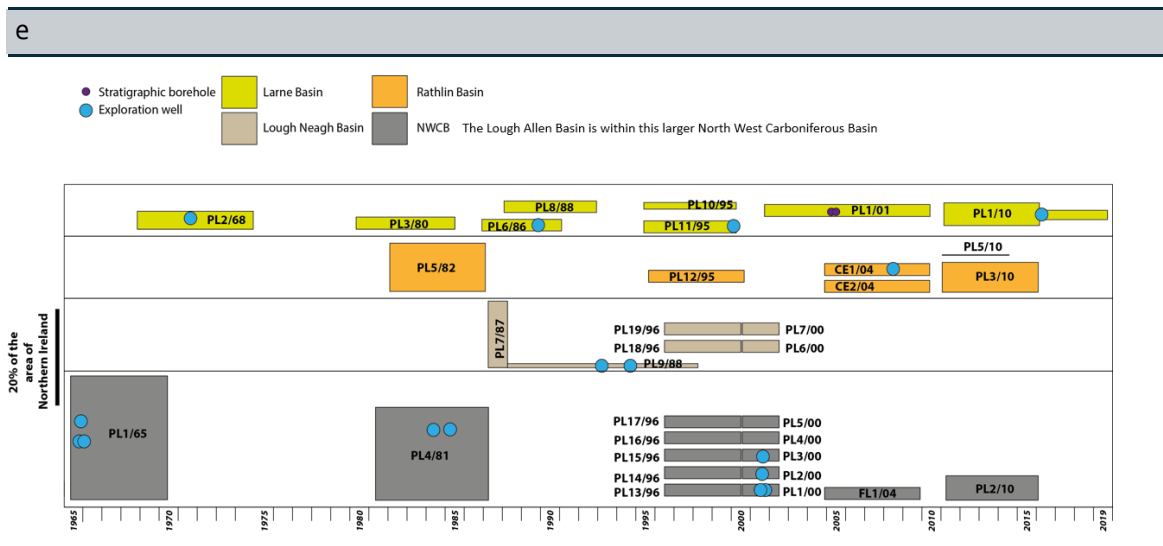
e

Stratigraphic borehole
Exploration well
Larne Basin
Rathlin Basin
Lough Neagh Basin
NWCB The Lough Allen Basin is within this larger North West Carboniferous Basin

PL2/68
PL3/80
PL8/88
PL6/86
PL10/95
PL11/95
PL1/01
PL1/10
PL5/10
PL5/82
PL12/95
CE1/04
CE2/04
PL3/10
PL7/87
PL19/96
PL7/00
PL18/96
PL6/00
PL9/88
20% of the area of Northern Ireland
PL1/65
PL4/81
PL17/96
PL5/00
PL16/96
PL4/00
PL15/96
PL3/00
PL14/96
PL2/00
PL13/96
PL1/00
FL1/04
PL2/10

1965 1970 1975 1980 1985 1990 1995 2000 2005 2010 2015 2019